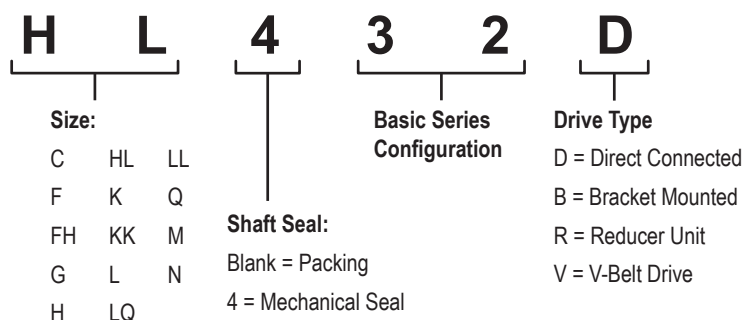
H L 4 3 2 D

Size:

| C | HL | LL |
|---|---|---|
| F | K | Q |
| FH | KK | M |
| G | L | N |
| H | LQ | |

Shaft Seal:
Blank = Packing
4 = Mechanical Seal

Basic Series Configuration

Drive Type
D = Direct Connected
B = Bracket Mounted
R = Reducer Unit
V = V-Belt Drive